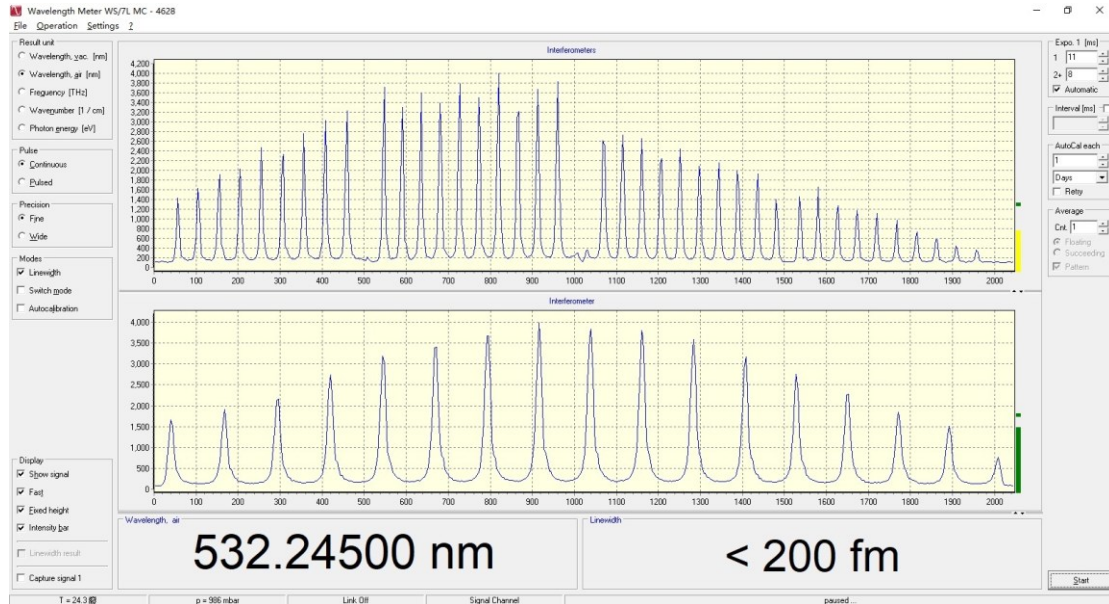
Wavelength Meter WS/7L MC - 4628
File Operation Settings ?

Result unit
Wavelength, vac. [nm]
Wavelength, air [nm]
Frequency [THz]
Wavenumber [1 / cm]
Photon energy [eV]

Pulse
Continuous
Pulsed

Precision
Fine
Wide

Modes
Linewidth
Switch mode
Autocalibration

Interferometers

4,200
4,000
3,800
3,600
3,400
3,200
3,000
2,800
2,600
2,400
2,200
2,000
1,800
1,600
1,400
1,200
1,000
800
600
400
200
0

0 100 200 300 400 500 600 700 800 900 1000 1100 1200 1300 1400 1500 1600 1700 1800 1900 2000

Interferometer

4,000
3,500
3,000
2,500
2,000
1,500
1,000
500
0

0 100 200 300 400 500 600 700 800 900 1000 1100 1200 1300 1400 1500 1600 1700 1800 1900 2000

Expo. 1 [ms]
1 11
2+ 8
Automatic

Interval [ms]

AutoCal each
1
Days
Retry

Average
Cnt. 1
Floating
Succeeding
Pattern

Display
Show signal
Fast
Fixed height
Intensity bar
Linewidth result
Capture signal 1

Wavelength, air
532.24500 nm

Linewidth
< 200 fm

Start

T = 24.3 °C
p = 986 mbar
Link Off
Signal Channel
paused ...